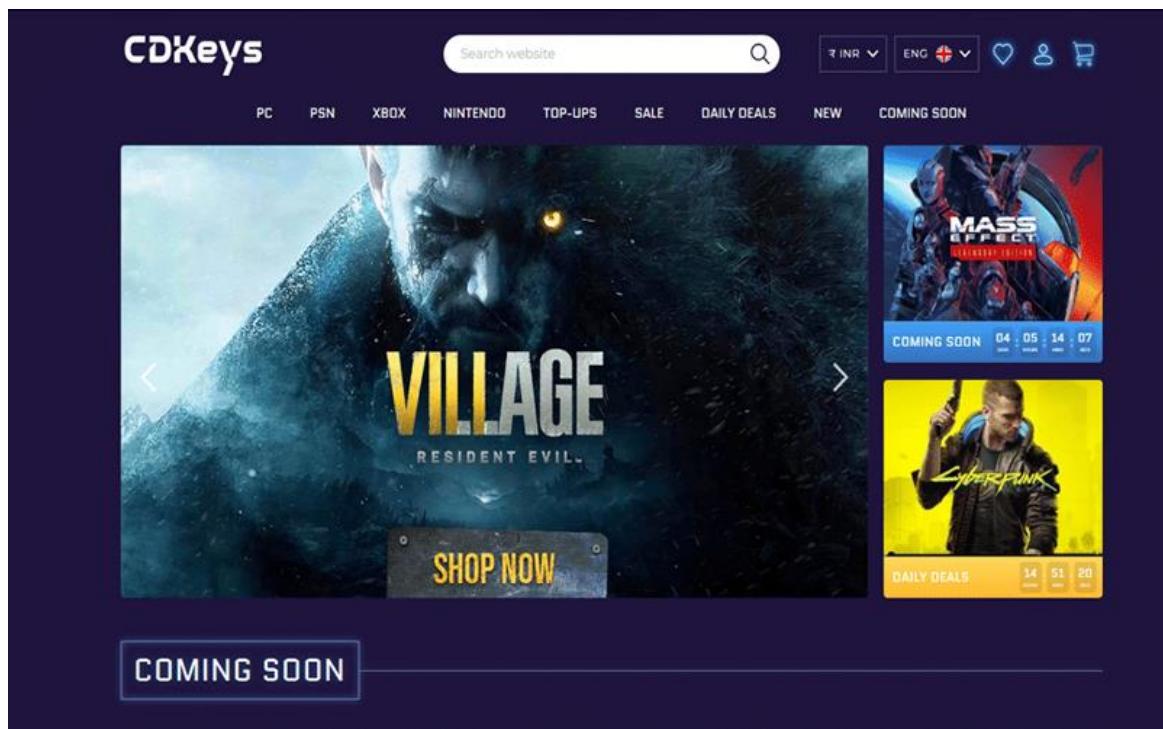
CDKeys

Search website

₹ INR

ENG

PC PSN XBOX NINTENDO TOP-UPS SALE DAILY DEALS NEW COMING SOON

VILLAGE

RESIDENT EVIL

SHOP NOW

MASS EFFECT

LEGENDARY EDITION

COMING SOON 04 : 05 : 14 : 07

Cyberpunk

DAILY DEALS 14 : 51 : 20

COMING SOON